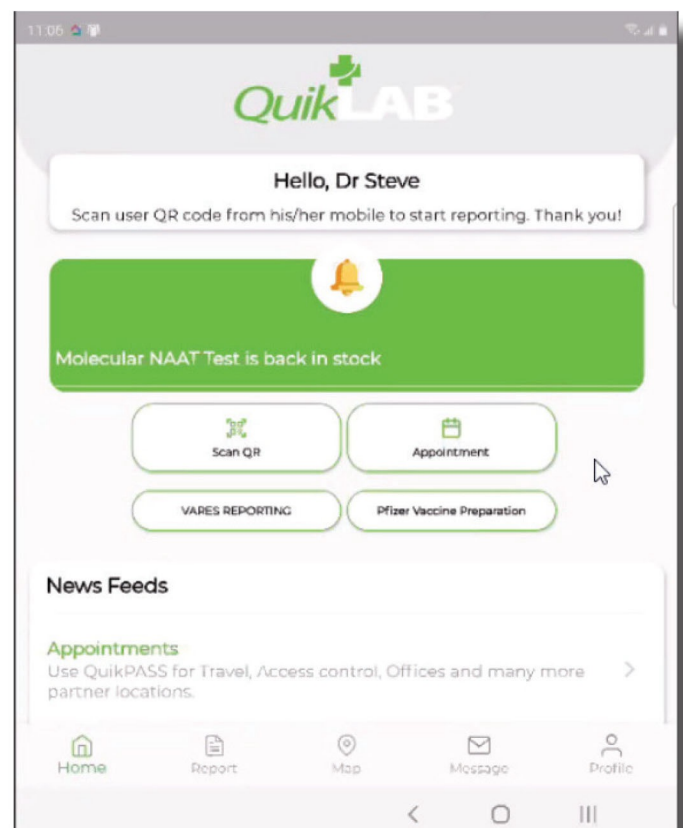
11:05

QuikLAB

Hello, Dr Steve

Scan user QR code from his/her mobile to start reporting. Thank you!

Molecular NAAT Test is back in stock

Scan QR

Appointment

VARES REPORTING

Pfizer Vaccine Preparation

News Feeds

Appointments

Use QuikPASS for Travel, Access control, Offices and many more partner locations.

Home

Report

Map

Message

Profile